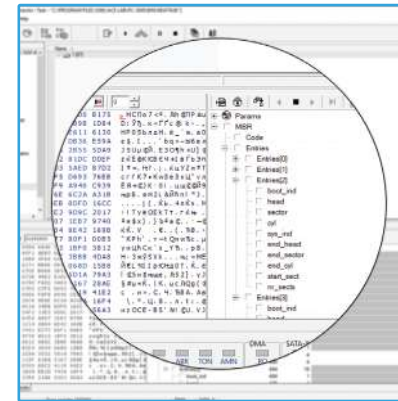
Params
MBR
Code
Entries
Entries[0]
Entries[1]
Entries[2]
boot_ind
head
sector
cyl
sys_ind
end_head
end_sector
end_cyl
start_sect
nr_sects
Entries[3]
boot_ind

8611 6130
D836 E59A
3855 5D49
8D1C DDEF
5AED B7D2
P8 0693 7688
B9 4946 C939
6E 6C3A A31B
6B 60FD 16CC
C2 9D9C 2017
73 1EB7 9740
AA BE42 1898
4E 80F1 DDB3
1BF0 3B12
3B8B 40AB
068D 1588

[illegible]

DMA
SATA
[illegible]